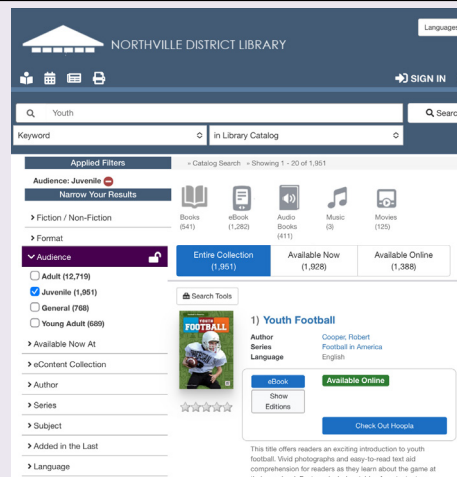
NORTHVILLE DISTRICT LIBRARY

Languages

SIGN IN

Youth

Search

Keyword

in Library Catalog

Applied Filters

Audience: Juvenile

Narrow Your Results

› Fiction / Non-Fiction

› Format

Audience

Adult (12,719)

Juvenile (1,951)

General (768)

Young Adult (689)

› Available Now At

› eContent Collection

› Author

› Series

› Subject

› Added in the Last

› Language

» Catalog Search » Showing 1 - 20 of 1,951

Books (541)

eBook (1,282)

Audio Books (411)

Music (3)

Movies (125)

Entire Collection (1,951)

Available Now (1,928)

Available Online (1,388)

Search Tools

YOUTH FOOTBALL

1) Youth Football

Author Cooper, Robert

Series Football in America

Language English

eBook

Available Online

Show Editions

Check Out Hoopla

This title offers readers an exciting introduction to youth football. Vivid photographs and easy-to-read text aid comprehension for readers as they learn about the game at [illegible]